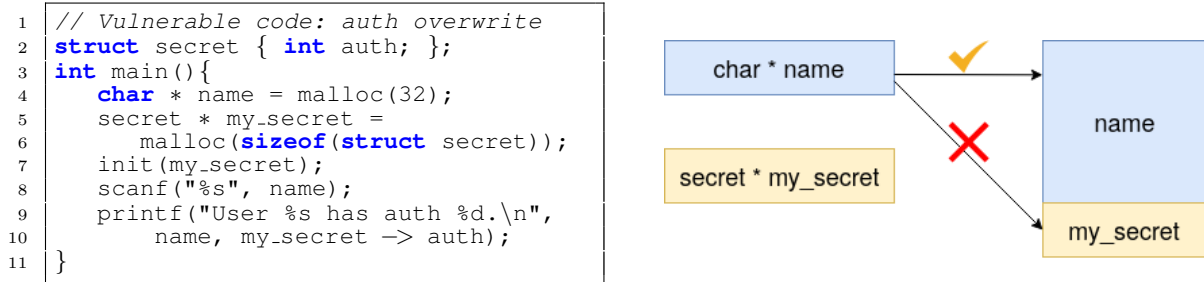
1 // Vulnerable code: auth overwrite
2 struct secret { int auth; };
3 int main(){
4 char * name = malloc(32);
5 secret * my_secret =
6 malloc(sizeof(struct secret));
7 init(my_secret);
8 scanf("%s", name);
9 printf("User %s has auth %d.\n",
10 name, my_secret -> auth);
11 }

char * name

secret * my_secret

name

my_secret